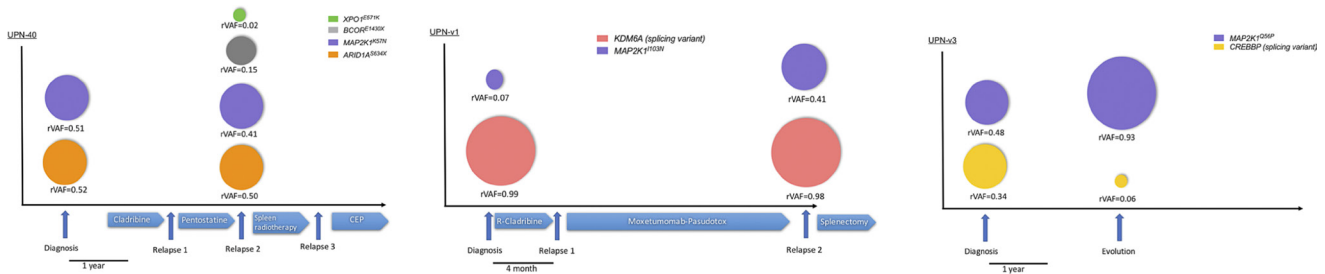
UPN-40

$XPO1^{E571K}$
$BCOR^{E1430X}$
$MAP2K1^{K57N}$
$ARID1A^{S634X}$

rVAF=0.02
rVAF=0.15
rVAF=0.51
rVAF=0.41
rVAF=0.52
rVAF=0.50

Cladribine
Pentostatine
Spleen radiotherapy
CEP

Diagnosis
Relapse 1
Relapse 2
Relapse 3
1 year

UPN-v1

KDM6A (splicing variant)
$MAP2K1^{I103N}$

rVAF=0.07
rVAF=0.41
rVAF=0.99
rVAF=0.98

R-Cladribine
Moxetumomab-Pasudotox
Splenectomy

Diagnosis
Relapse 1
Relapse 2
4 month

UPN-v3

$MAP2K1^{Q56P}$
CREBBP (splicing variant)

rVAF=0.48
rVAF=0.93
rVAF=0.34
rVAF=0.06

Diagnosis
Evolution
1 year